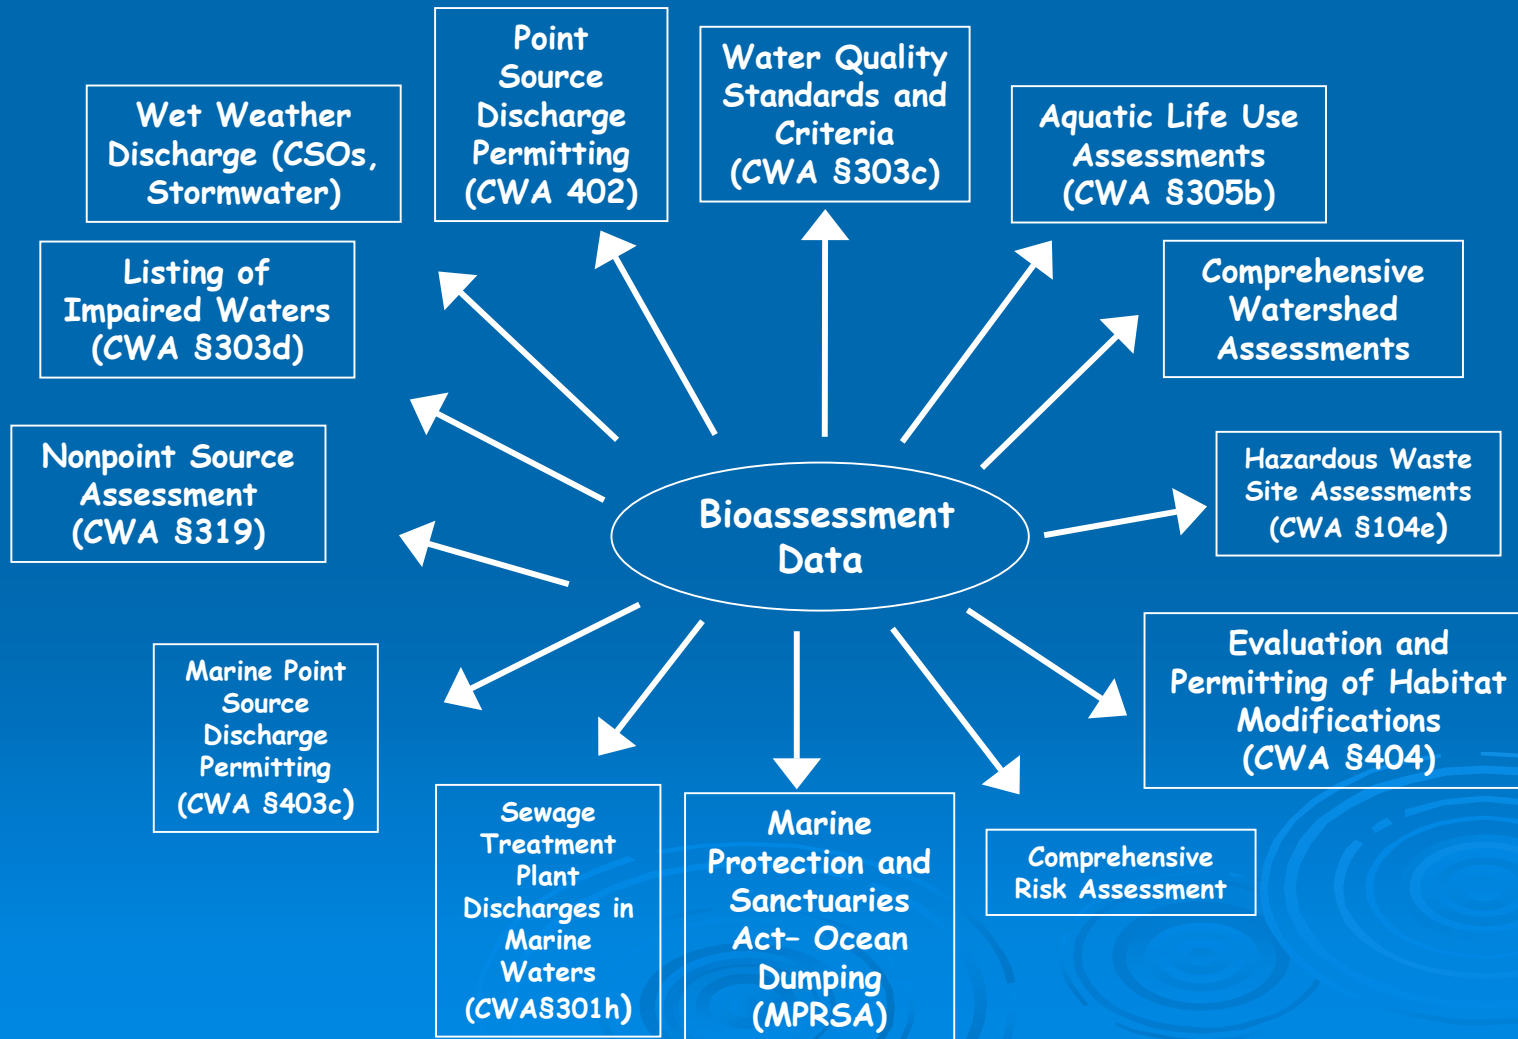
Wet Weather Discharge (CSOs, Stormwater)

Point Source Discharge Permitting (CWA 402)

Water Quality Standards and Criteria (CWA §303c)

Aquatic Life Use Assessments (CWA §305b)

Listing of Impaired Waters (CWA §303d)

Comprehensive Watershed Assessments

Nonpoint Source Assessment (CWA §319)

Bioassessment Data

Hazardous Waste Site Assessments (CWA §104e)

Marine Point Source Discharge Permitting (CWA §403c)

Evaluation and Permitting of Habitat Modifications (CWA §404)

Sewage Treatment Plant Discharges in Marine Waters (CWA§301h)

Marine Protection and Sanctuaries Act– Ocean Dumping (MPRSA)

Comprehensive Risk Assessment